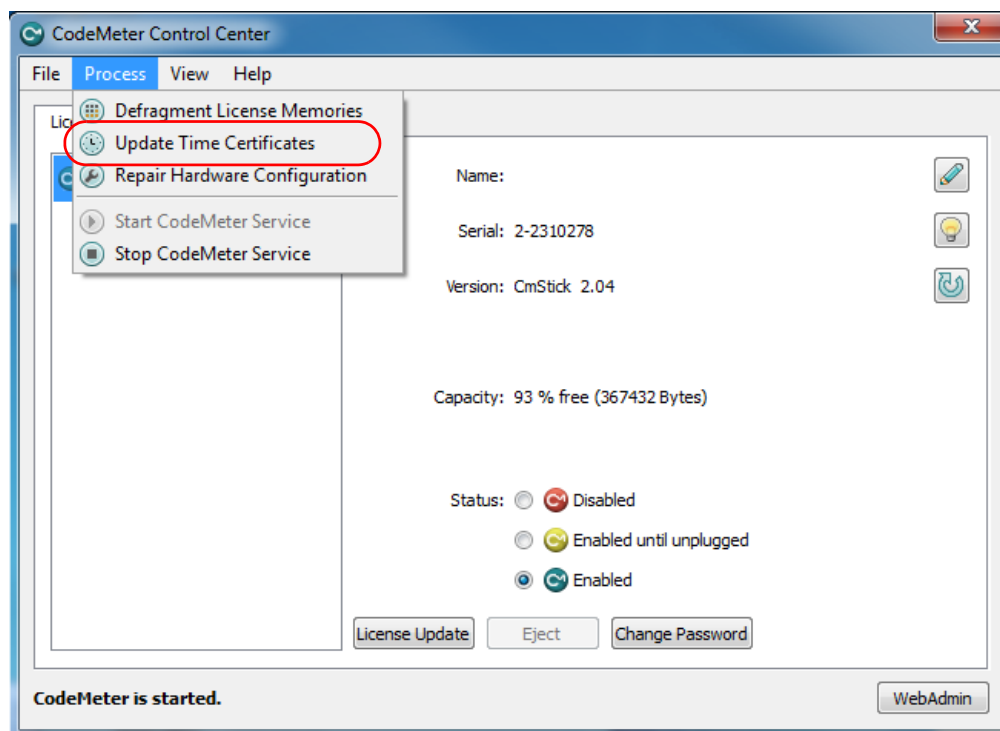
CodeMeter Control Center

File Process View Help

Defragment License Memories
Update Time Certificates
Repair Hardware Configuration
Start CodeMeter Service
Stop CodeMeter Service

Lic

Name:

Serial: 2-2310278

Version: CmStick 2.04

Capacity: 93 % free (367432 Bytes)

Status: Disabled
Enabled until unplugged
Enabled

License Update Eject Change Password

CodeMeter is started.

WebAdmin